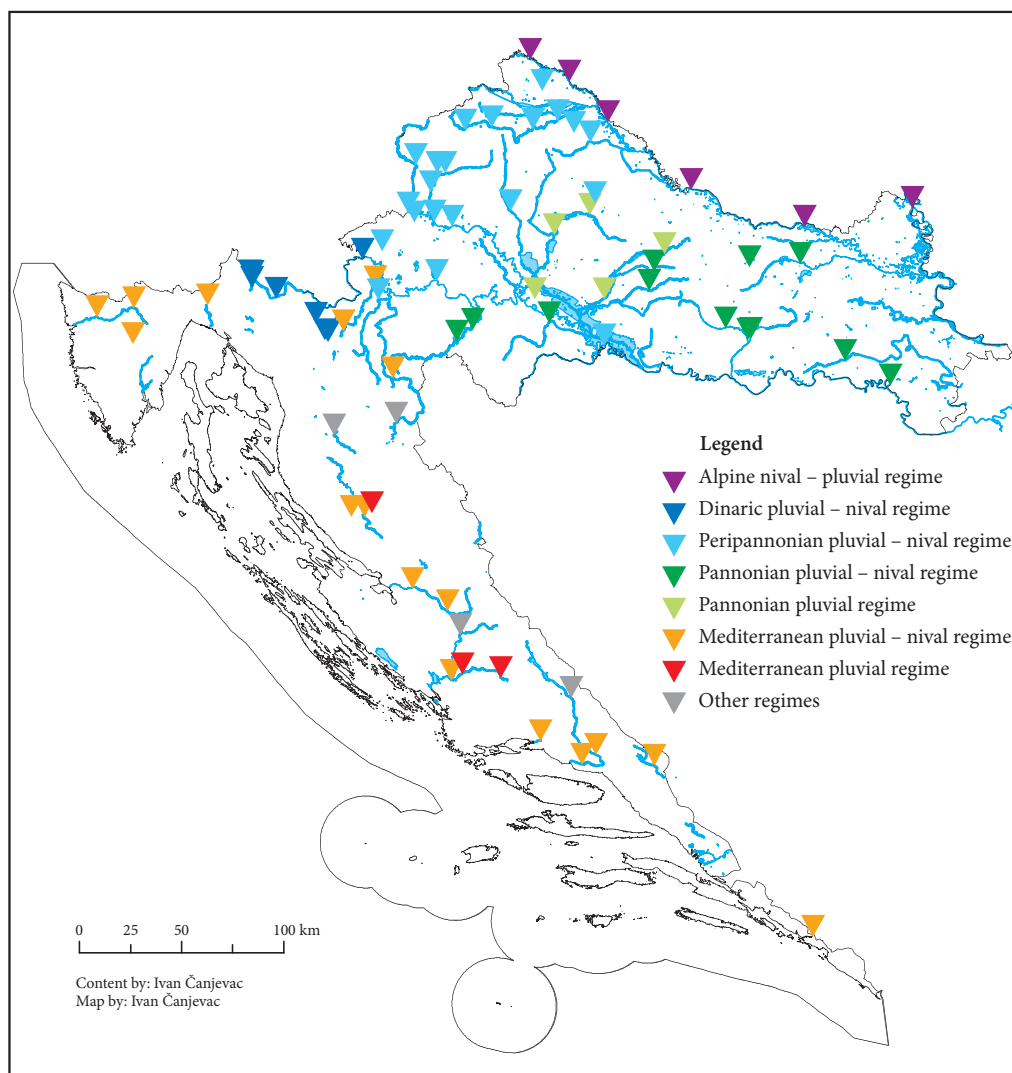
Legend
Alpine nival – pluvial regime
Dinaric pluvial – nival regime
Peripannonian pluvial – nival regime
Pannonian pluvial – nival regime
Pannonian pluvial regime
Mediterranean pluvial – nival regime
Mediterranean pluvial regime
Other regimes

0 25 50 100 km

Content by: Ivan Čanjevac
Map by: Ivan Čanjevac